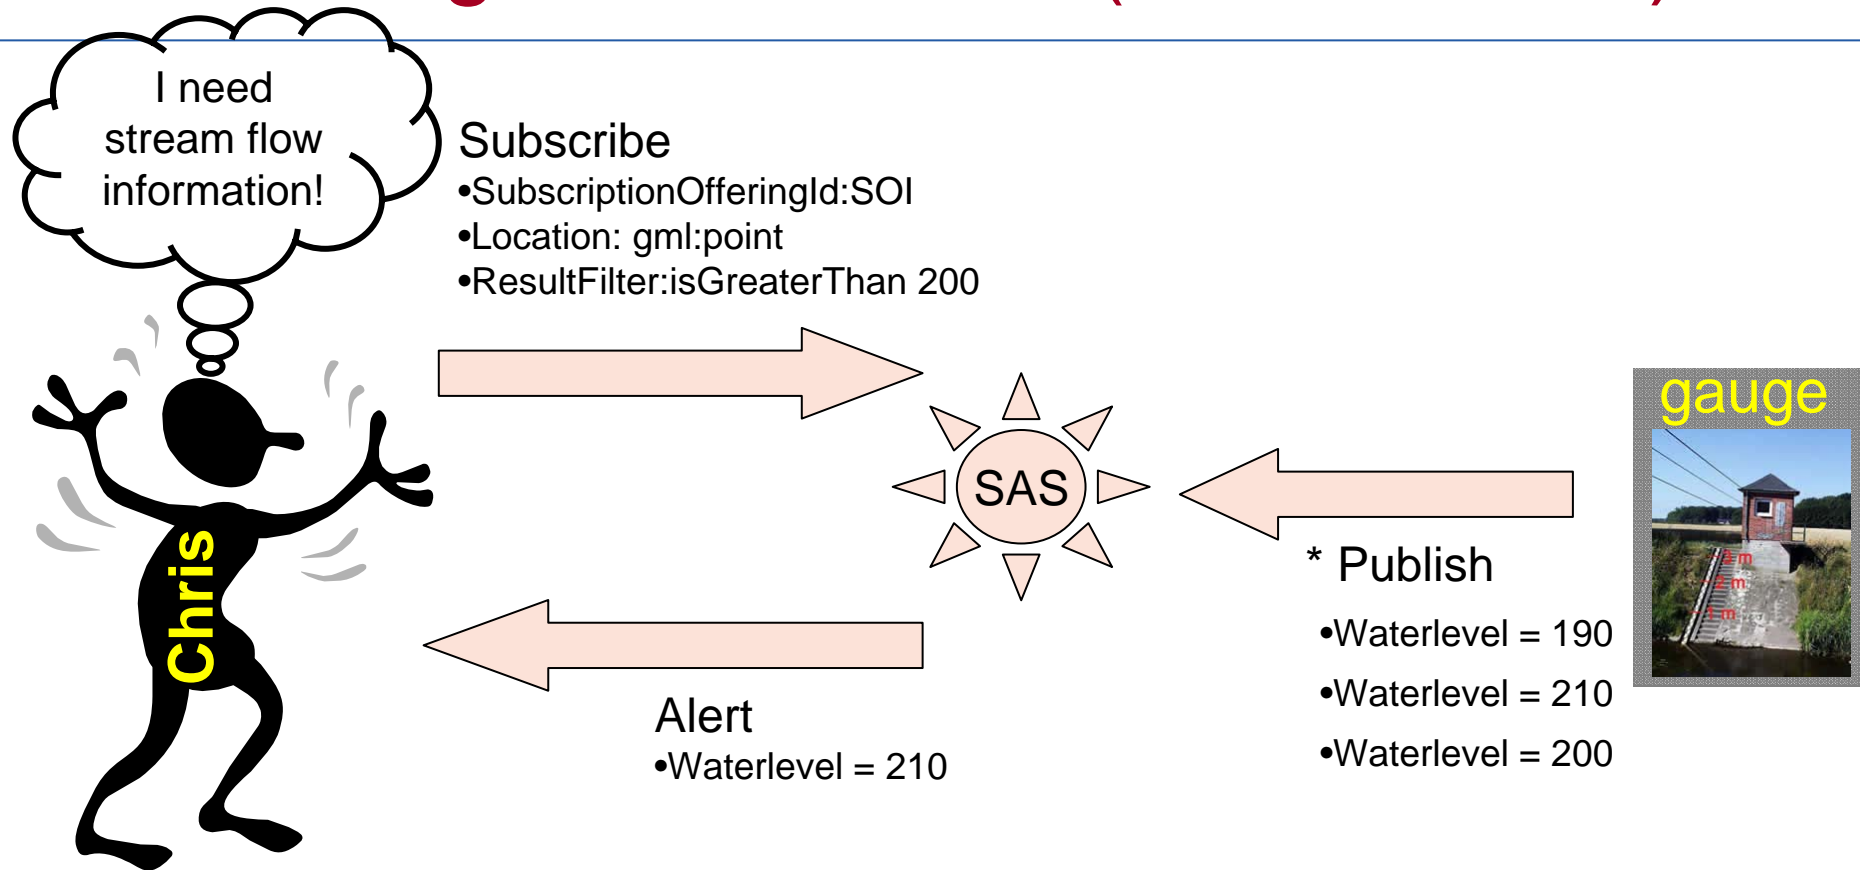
I need stream flow information!

Subscribe
•SubscriptionOfferingId:SOI
•Location: gml:point
•ResultFilter:isGreaterThan 200

Chris

SAS

gauge

3 m
2 m
1 m

* Publish
•Waterlevel = 190
•Waterlevel = 210
•Waterlevel = 200

Alert
•Waterlevel = 210